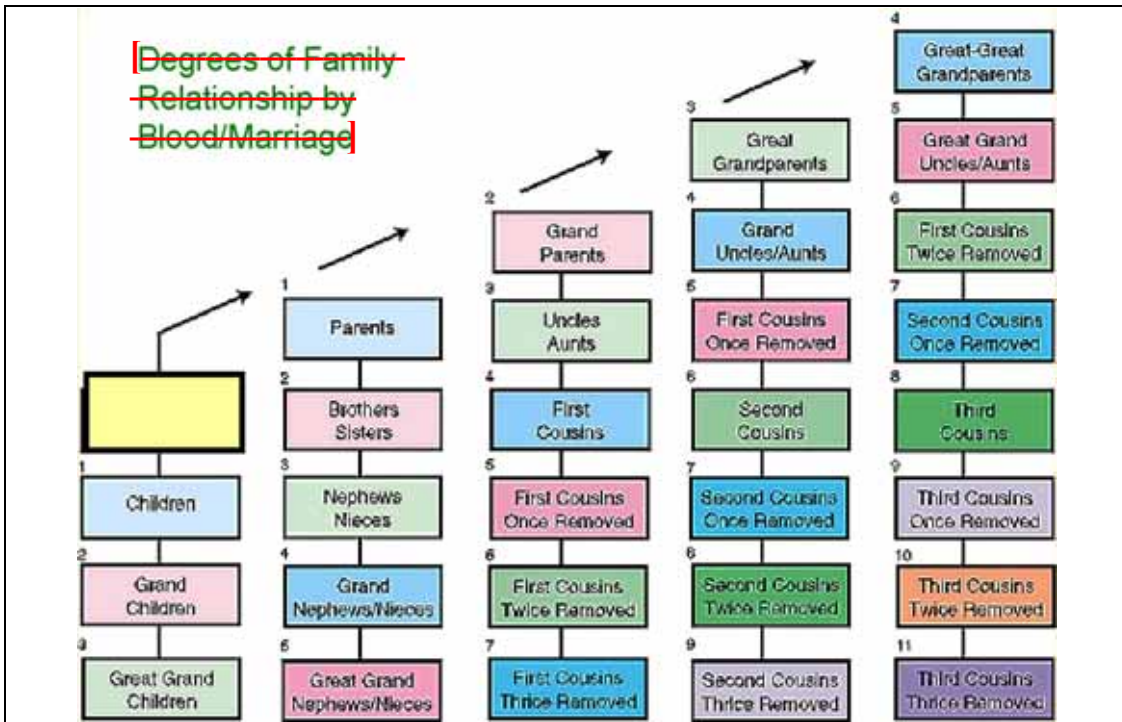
[Degrees of Family Relationship by Blood/Marriage]

1
Children
2
Grand Children
3
Great Grand Children

1
Parents
2
Brothers Sisters
3
Nephews Nieces
4
Grand Nephews/Nieces
5
Great Grand Nephews/Nieces

2
Grand Parents
3
Uncles Aunts
4
First Cousins
5
First Cousins Once Removed
6
First Cousins Twice Removed
7
First Cousins Thrice Removed

3
Great Grandparents
4
Grand Uncles/Aunts
5
First Cousins Once Removed
6
Second Cousins
7
Second Cousins Once Removed
8
Second Cousins Twice Removed
9
Second Cousins Thrice Removed

4
Great-Great Grandparents
5
Great Grand Uncles/Aunts
6
First Cousins Twice Removed
7
Second Cousins Once Removed
8
Third Cousins
9
Third Cousins Once Removed
10
Third Cousins Twice Removed
11
Third Cousins Thrice Removed